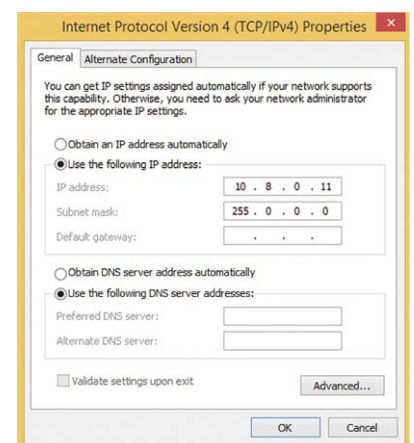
Internet Protocol Version 4 (TCP/IPv4) Properties ×

General | Alternate Configuration

You can get IP settings assigned automatically if your network supports this capability. Otherwise, you need to ask your network administrator for the appropriate IP settings.

Obtain an IP address automatically

Use the following IP address:

IP address: 10 . 8 . 0 . 11

Subnet mask: 255 . 0 . 0 . 0

Default gateway: . . .

Obtain DNS server address automatically

Use the following DNS server addresses:

Preferred DNS server:

Alternate DNS server:

Validate settings upon exit

Advanced...

OK

Cancel